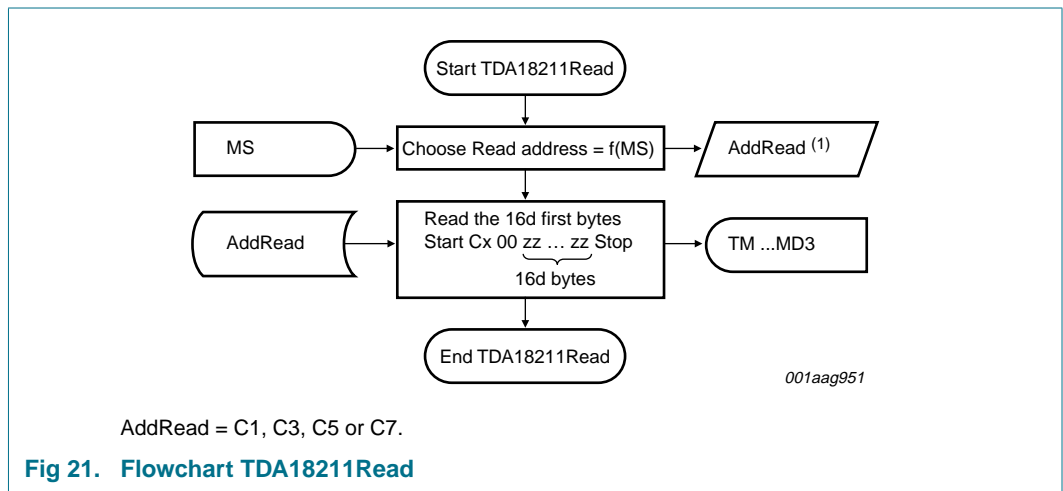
Start TDA18211Read

MS

Choose Read address = f(MS)

AddRead $^{(1)}$

AddRead

Read the 16d first bytes
Start Cx 00 zz … zz Stop
16d bytes

TM ...MD3

End TDA18211Read

001aag951

AddRead = C1, C3, C5 or C7.

Fig 21. Flowchart TDA18211Read